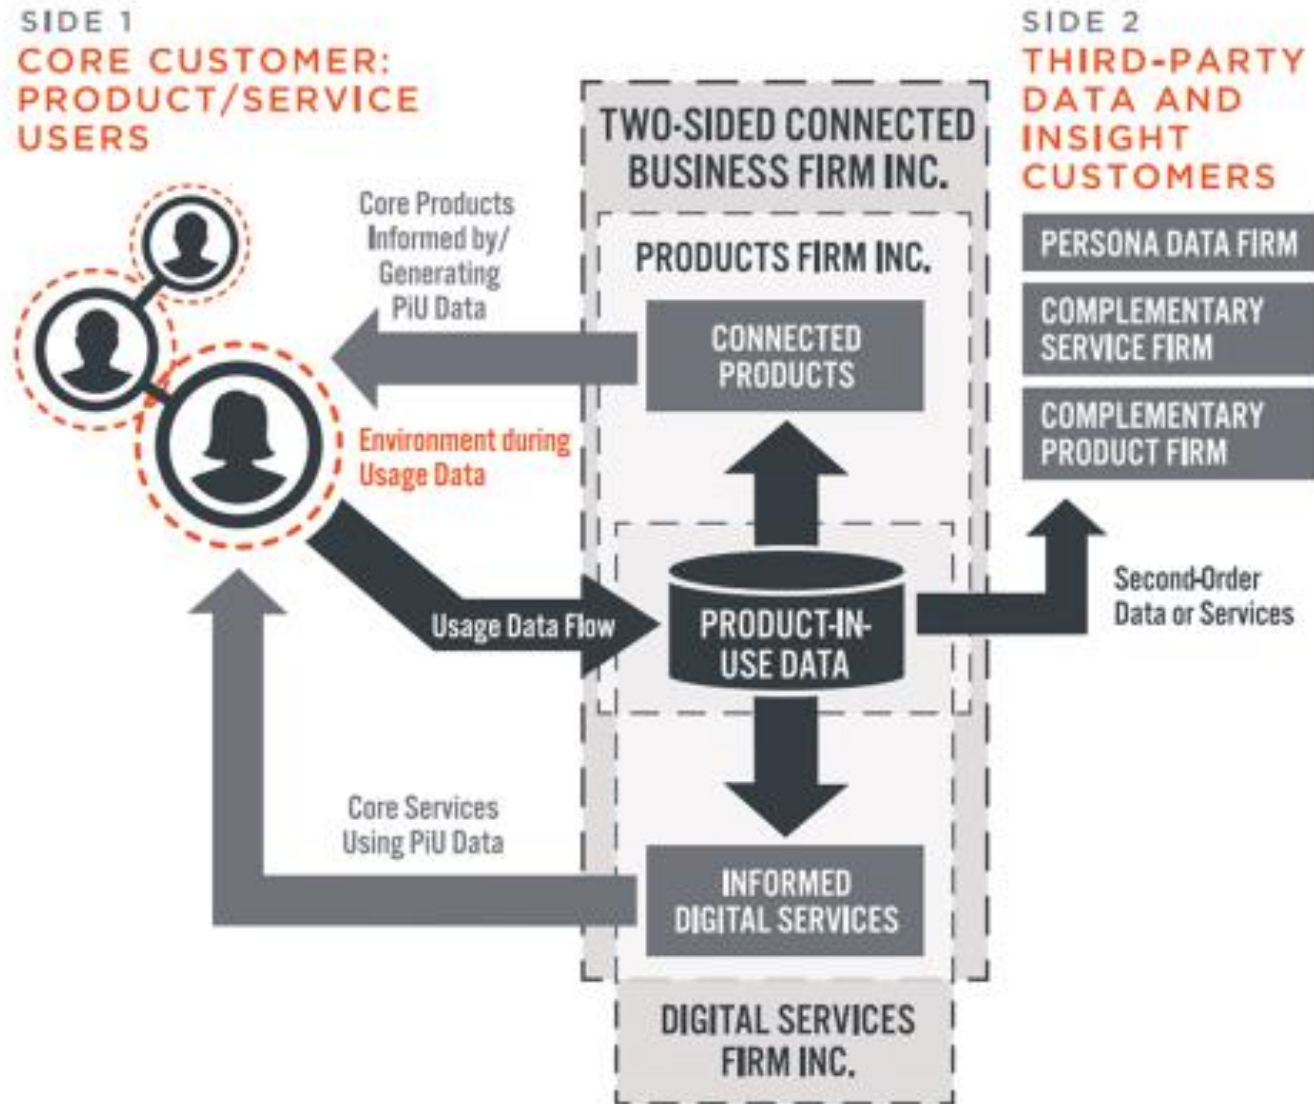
SIDE 1
CORE CUSTOMER: PRODUCT/SERVICE USERS

TWO-SIDED CONNECTED BUSINESS FIRM INC.

SIDE 2
THIRD-PARTY DATA AND INSIGHT CUSTOMERS

Core Products Informed by/ Generating PiU Data

PRODUCTS FIRM INC.

CONNECTED PRODUCTS

PERSONA DATA FIRM

COMPLEMENTARY SERVICE FIRM

COMPLEMENTARY PRODUCT FIRM

Environment during Usage Data

Usage Data Flow

PRODUCT-IN-USE DATA

Second-Order Data or Services

Core Services Using PiU Data

INFORMED DIGITAL SERVICES

DIGITAL SERVICES FIRM INC.